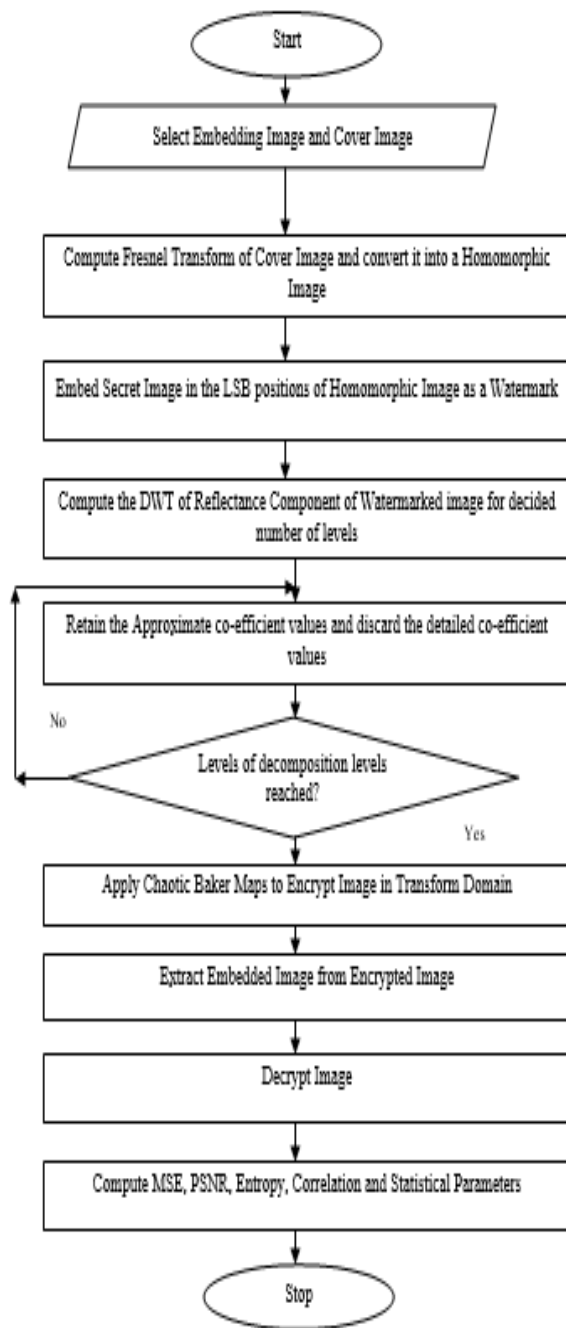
Start

Select Embedding Image and Cover Image

Compute Fresnel Transform of Cover Image and convert it into a Homomorphic Image

Embed Secret Image in the LSB positions of Homomorphic Image as a Watermark

Compute the DWT of Reflectance Component of Watermarked image for decided number of levels

Retain the Approximate co-efficient values and discard the detailed co-efficient values

No

Levels of decomposition levels reached?

Yes

Apply Chaotic Baker Maps to Encrypt Image in Transform Domain

Extract Embedded Image from Encrypted Image

Decrypt Image

Compute MSE, PSNR, Entropy, Correlation and Statistical Parameters

Stop